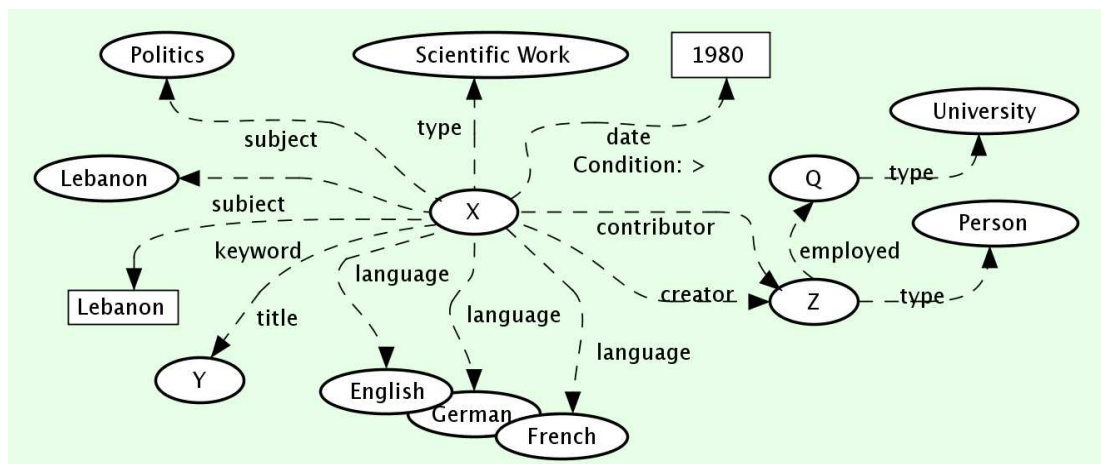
Politics

Scientific Work

1980

University

subject

type

date
Condition: >

Q

type

Lebanon

subject

X

Person

contributor

employed

keyword

language

Lebanon

creator

Z

type

title

language

language

Y

English

German

French